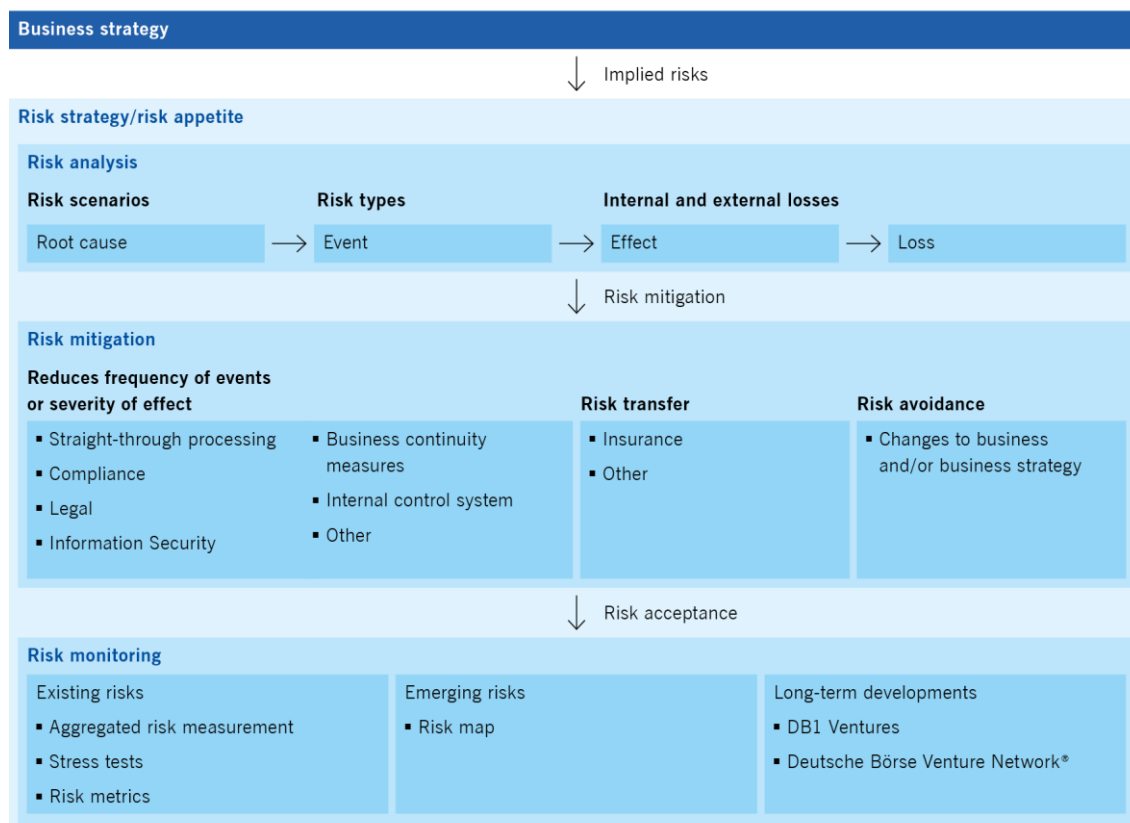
Business strategy

Implied risks

Risk strategy/risk appetite

Risk analysis

Risk scenarios

Risk types

Internal and external losses

Root cause → Event → Effect → Loss

Risk mitigation

Risk mitigation

Reduces frequency of events or severity of effect

- Straight-through processing
- Compliance
- Legal
- Information Security

- Business continuity measures
- Internal control system
- Other

Risk transfer

- Insurance
- Other

Risk avoidance

- Changes to business and/or business strategy

Risk acceptance

Risk monitoring

Existing risks

- Aggregated risk measurement
- Stress tests
- Risk metrics

Emerging risks

- Risk map

Long-term developments

- DB1 Ventures
- Deutsche Börse Venture Network®